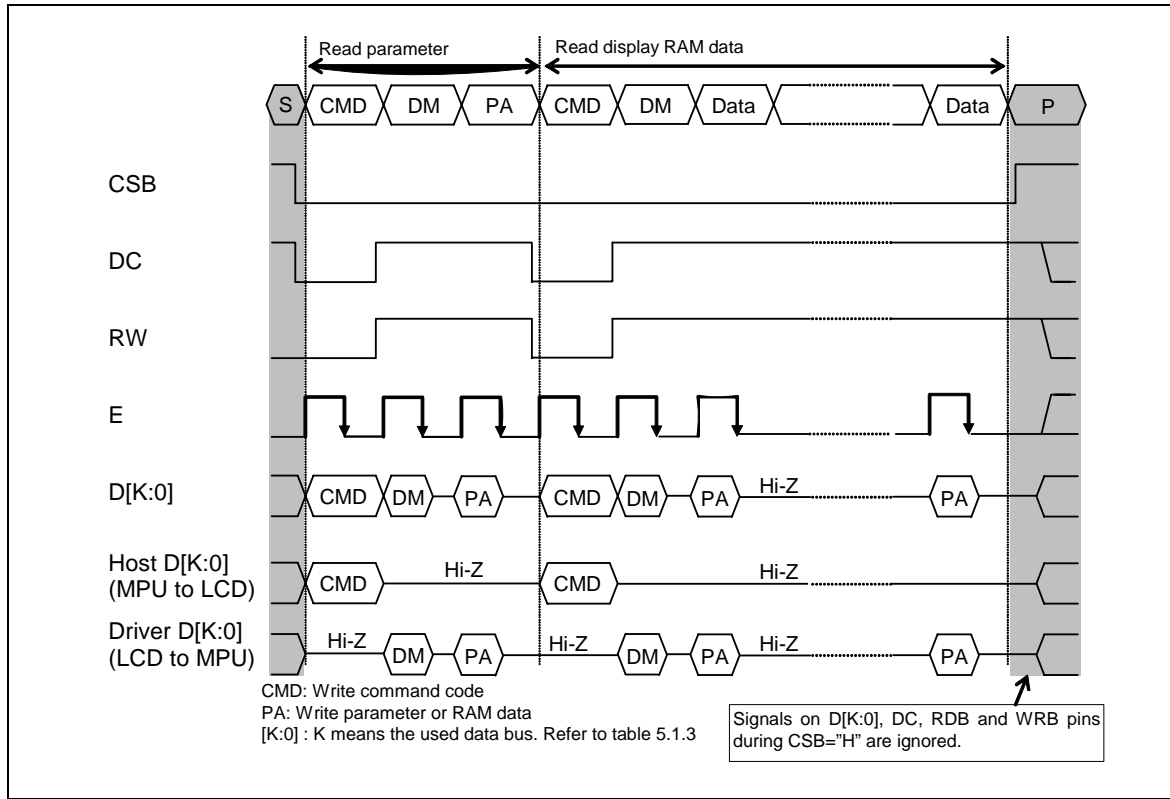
Read parameter

Read display RAM data

S CMD DM PA CMD DM Data Data P

CSB

DC

RW

E

D[K:0] CMD DM PA CMD DM PA Hi-Z PA

Host D[K:0] (MPU to LCD) CMD Hi-Z CMD Hi-Z

Driver D[K:0] (LCD to MPU) Hi-Z DM PA Hi-Z DM PA Hi-Z PA

CMD: Write command code
PA: Write parameter or RAM data
[K:0] : K means the used data bus. Refer to table 5.1.3

Signals on D[K:0], DC, RDB and WRB pins during CSB="H" are ignored.